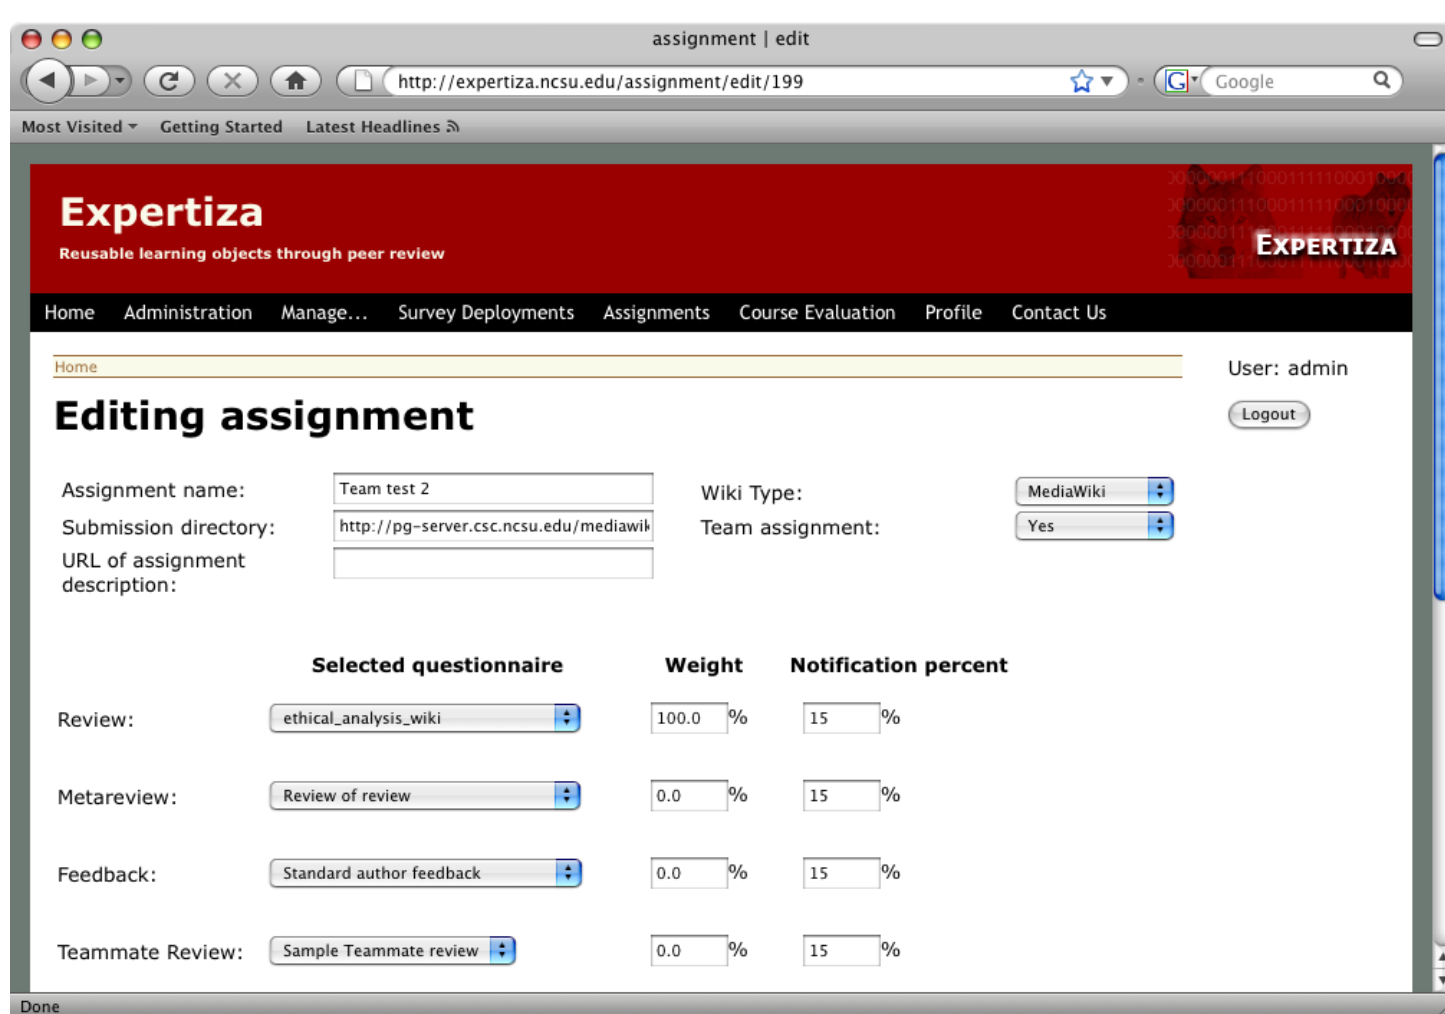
assignment | edit

http://expertiza.ncsu.edu/assignment/edit/199

Google

Most Visited Getting Started Latest Headlines

Expertiza

Reusable learning objects through peer review

EXPERTIZA

Home Administration Manage... Survey Deployments Assignments Course Evaluation Profile Contact Us

Home

User: admin

Logout

Editing assignment

Assignment name: Team test 2

Submission directory: http://pg-server.csc.ncsu.edu/mediawik

URL of assignment description:

Wiki Type: MediaWiki

Team assignment: Yes

| | Selected questionnaire | Weight | Notification percent |
|---|---|---|---|
| Review: | ethical_analysis_wiki | 100.0 % | 15 % |
| Metareview: | Review of review | 0.0 % | 15 % |
| Feedback: | Standard author feedback | 0.0 % | 15 % |
| Teammate Review: | Sample Teammate review | 0.0 % | 15 % |

Done